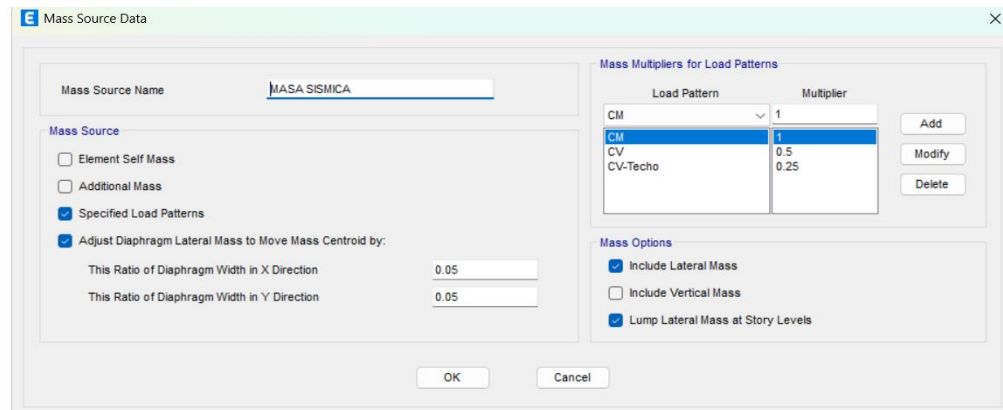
E Mass Source Data

Mass Source Name MASA SISMICA

Mass Source

Element Self Mass

Additional Mass

Specified Load Patterns

Adjust Diaphragm Lateral Mass to Move Mass Centroid by:

This Ratio of Diaphragm Width in X Direction 0.05

This Ratio of Diaphragm Width in Y Direction 0.05

Mass Multipliers for Load Patterns

| Load Pattern | Multiplier |
|---|---|
| CM | 1 |
| CM | 1 |
| CV | 0.5 |
| CV-Techo | 0.25 |

Add

Modify

Delete

Mass Options

Include Lateral Mass

Include Vertical Mass

Lump Lateral Mass at Story Levels

OK

Cancel